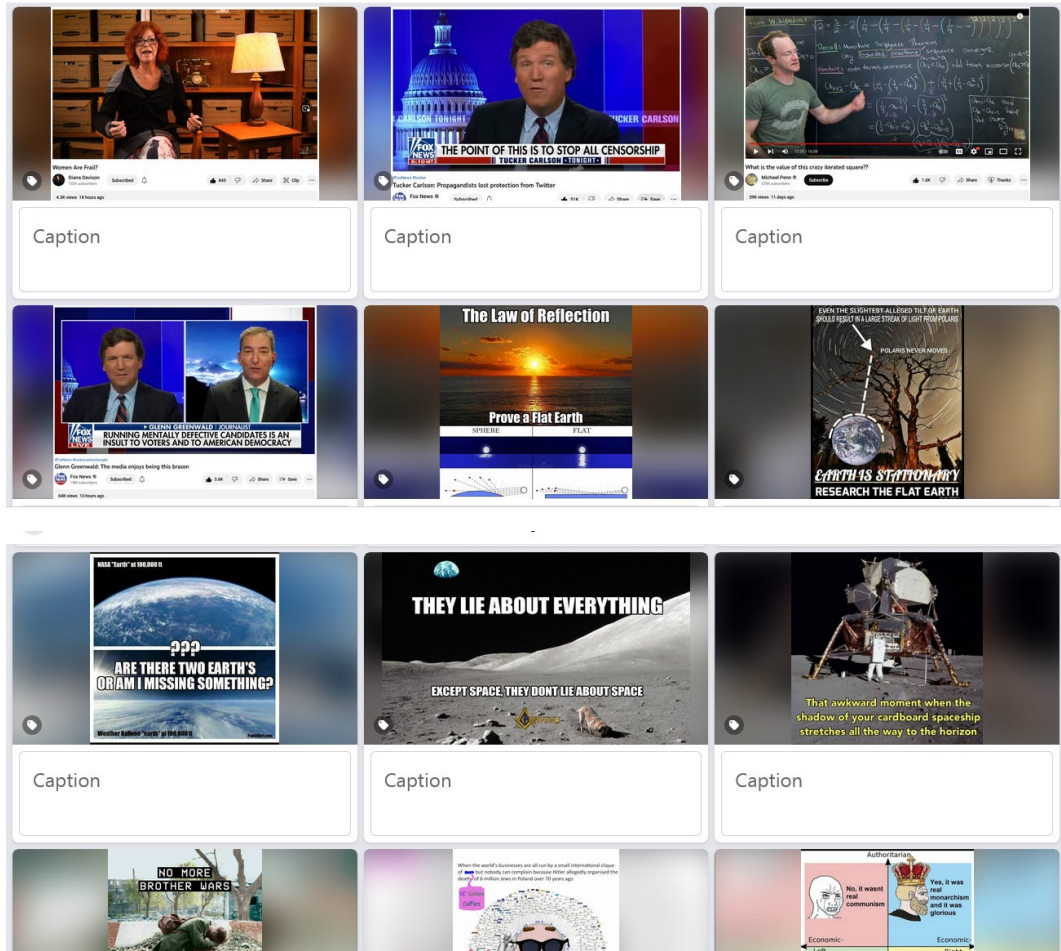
Women Are Frail?

Diana Davison

Subscribed

4.3K views 13 hours ago

Caption

FOX NEWS

THE POINT OF THIS IS TO STOP ALL CENSORSHIP

TUCKER CARLSON TONIGHT

Tucker Carlson: Propagandists lost protection from Twitter

Fox News

Subscribed

Share

Save

Caption

What is the value of this crazy iterated square??

Michael Penn

Subscribe

Share

Thanks

Caption

GLENN GREENWALD JOURNALIST

RUNNING MENTALLY DEFECTIVE CANDIDATES IS AN INSULT TO VOTERS AND TO AMERICAN DEMOCRACY

Glenn Greenwald: The media enjoys being this brazen

Fox News

Subscribed

Share

Save

The Law of Reflection

Prove a Flat Earth

SPHERE

FLAT

EVEN THE SLIGHTEST ALLEGED TILT OF EARTH SHOULD RESULT IN A LARGE STREAK OF LIGHT FROM POLARIS

POLARIS NEVER MOVES

EARTH IS STATIONARY

RESEARCH THE FLAT EARTH

NASA "Earth" at 100,000 ft

???

ARE THERE TWO EARTH'S OR AM I MISSING SOMETHING?

Weather Balloon "Earth" at 100,000 ft

Caption

THEY LIE ABOUT EVERYTHING

EXCEPT SPACE, THEY DONT LIE ABOUT SPACE

Caption

That awkward moment when the shadow of your cardboard spaceship stretches all the way to the horizon

Caption

NO MORE BROTHER WARS

When the world's businesses are all run by a small international clique of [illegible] but nobody can complain because Hitler allegedly organised the death of 6 million Jews in Poland over 70 years ago

Authoritarian

No, it wasnt real communism

Yes, it was real monarchism and it was glorious

Economic-

Economic